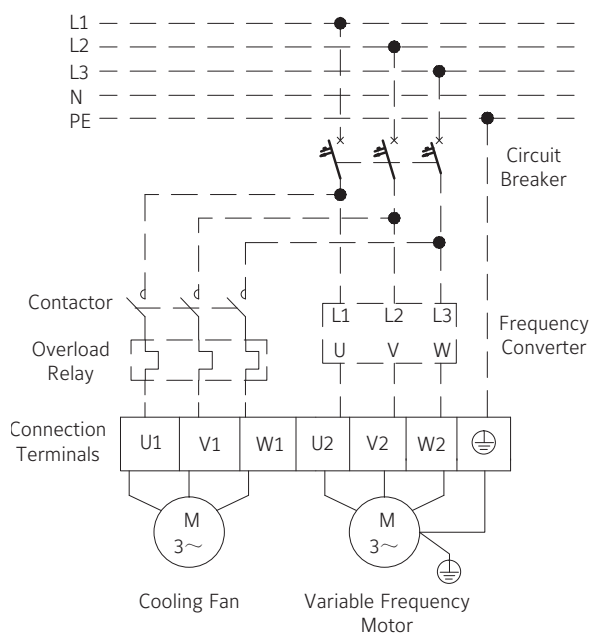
L1
L2
L3
N
PE

Circuit Breaker

Contactor

Overload Relay

L1 L2 L3

U V W

Frequency Converter

Connection Terminals

| U1 | V1 | W1 | U2 | V2 | W2 | ⏚ |
|---|---|---|---|---|---|---|

M
3~

M
3~

Cooling Fan

Variable Frequency Motor